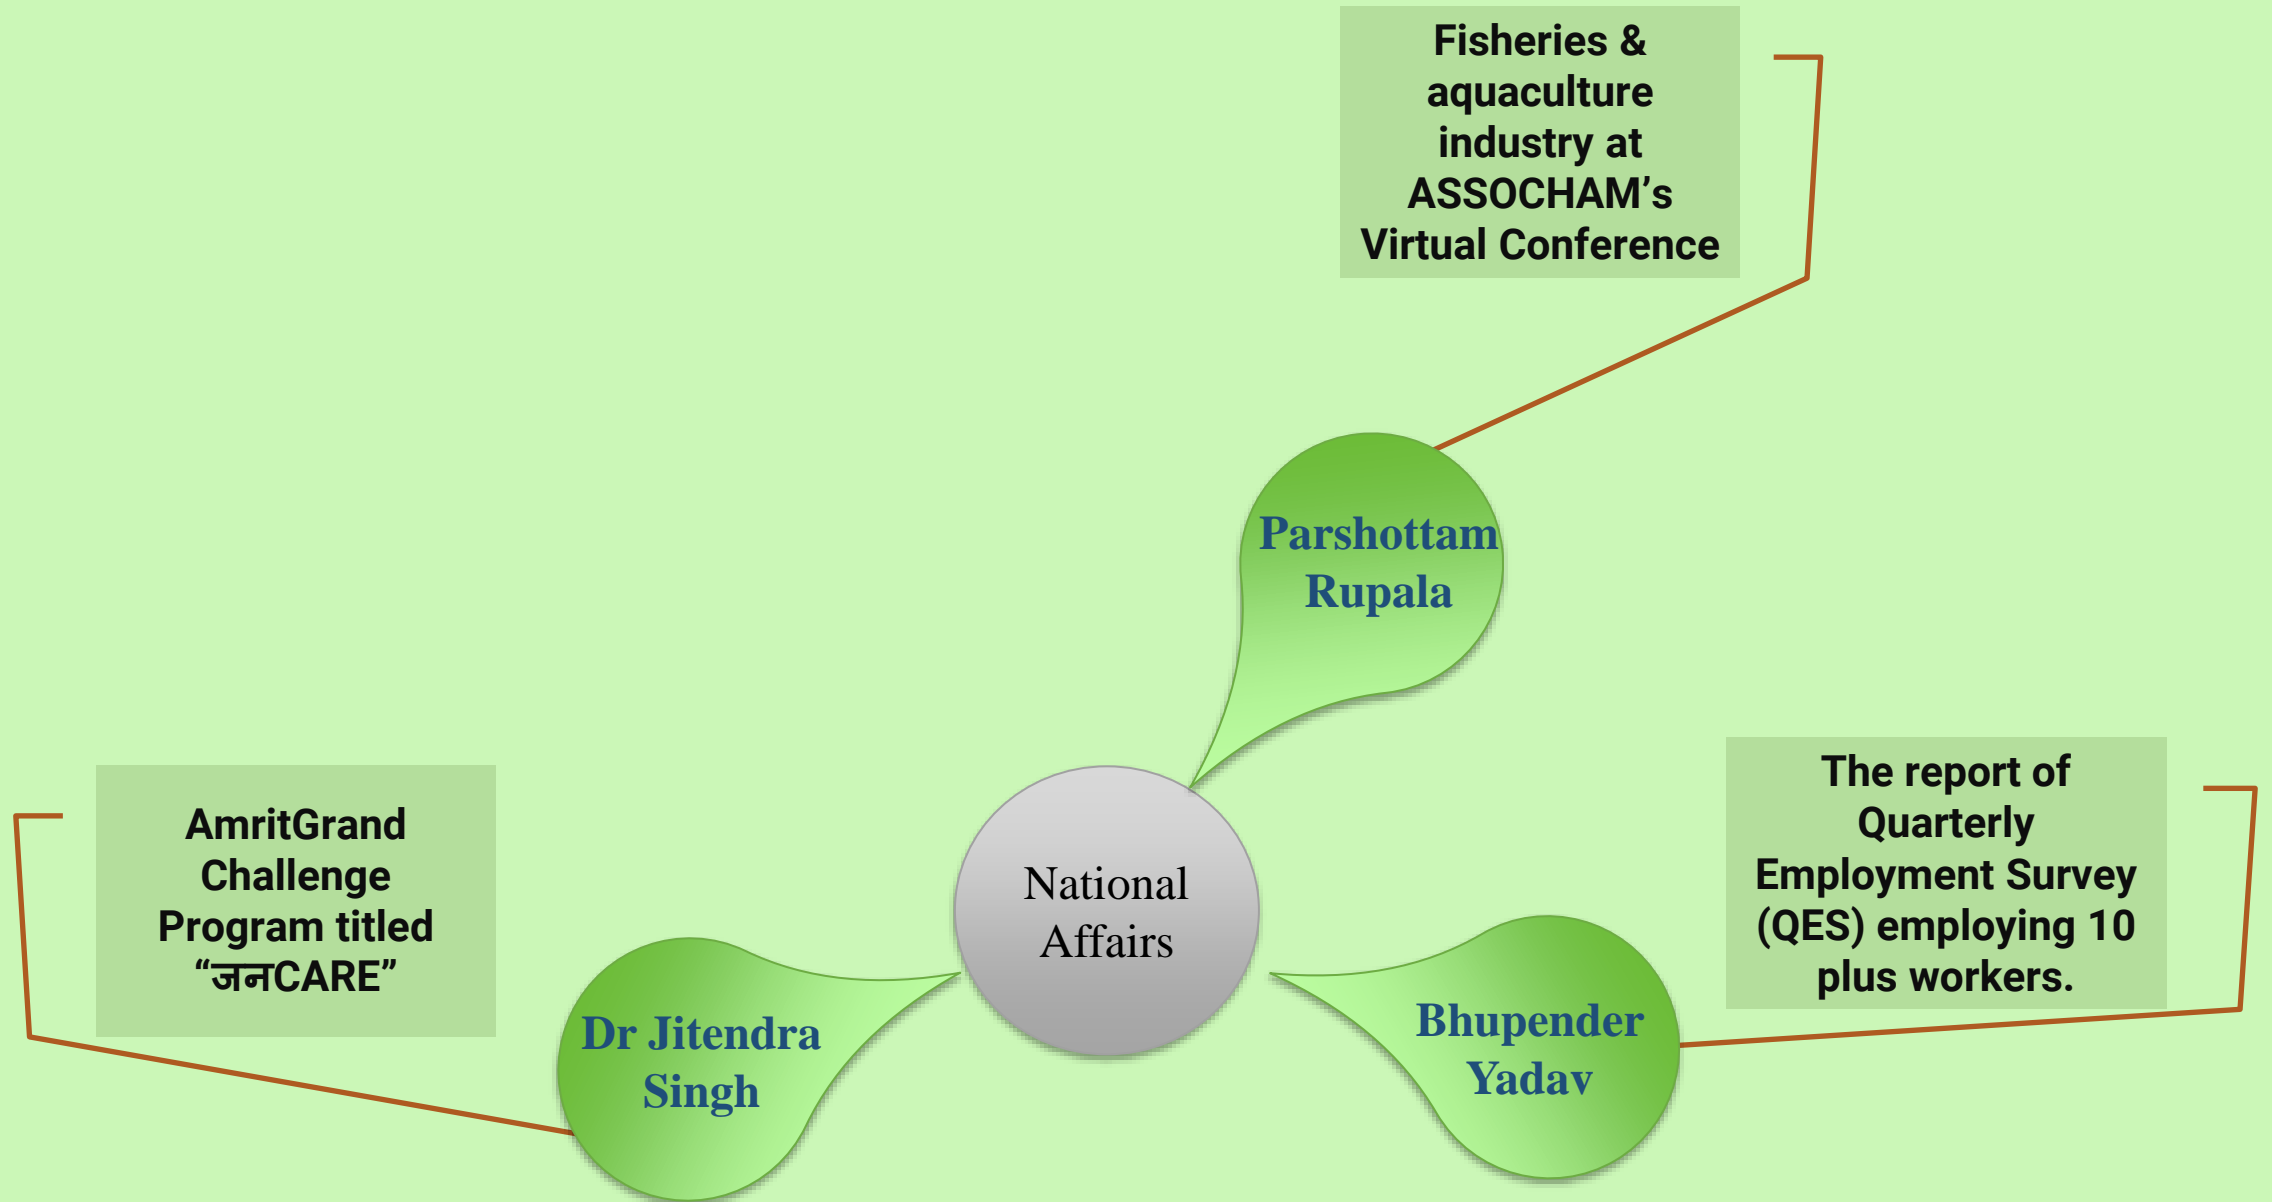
Fisheries & aquaculture industry at ASSOCHAM’s Virtual Conference

Parshottam Rupala

National Affairs

AmritGrand Challenge Program titled “जनCARE”

Dr Jitendra Singh

The report of Quarterly Employment Survey (QES) employing 10 plus workers.

Bhupender Yadav